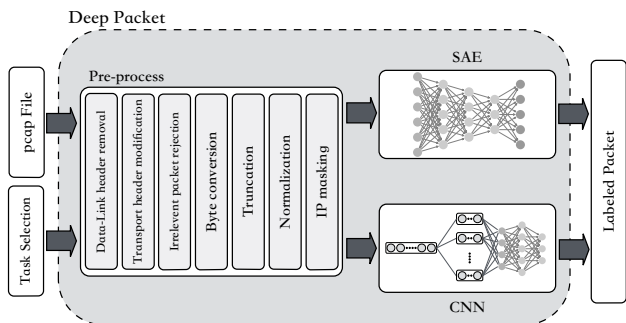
Deep Packet

pcap File

Task Selection

Pre-process

Data-Link header removal

Transport header modification

Irrelevent packet rejection

Byte conversion

Truncation

Normalization

IP masking

SAE

CNN

Labeled Packet